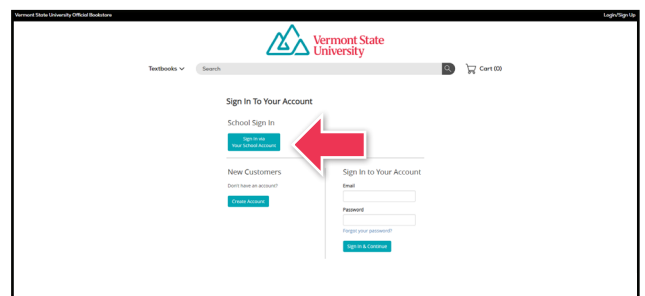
Vermont State University Official Bookstore

Login/Sign Up

Vermont State University

Textbooks

Search

Cart (0)

Sign In To Your Account

School Sign In

Sign In via Your School Account

New Customers

Don't have an account?

Create Account

Sign In to Your Account

Email

Password

Forgot your password?

Sign In & Continue